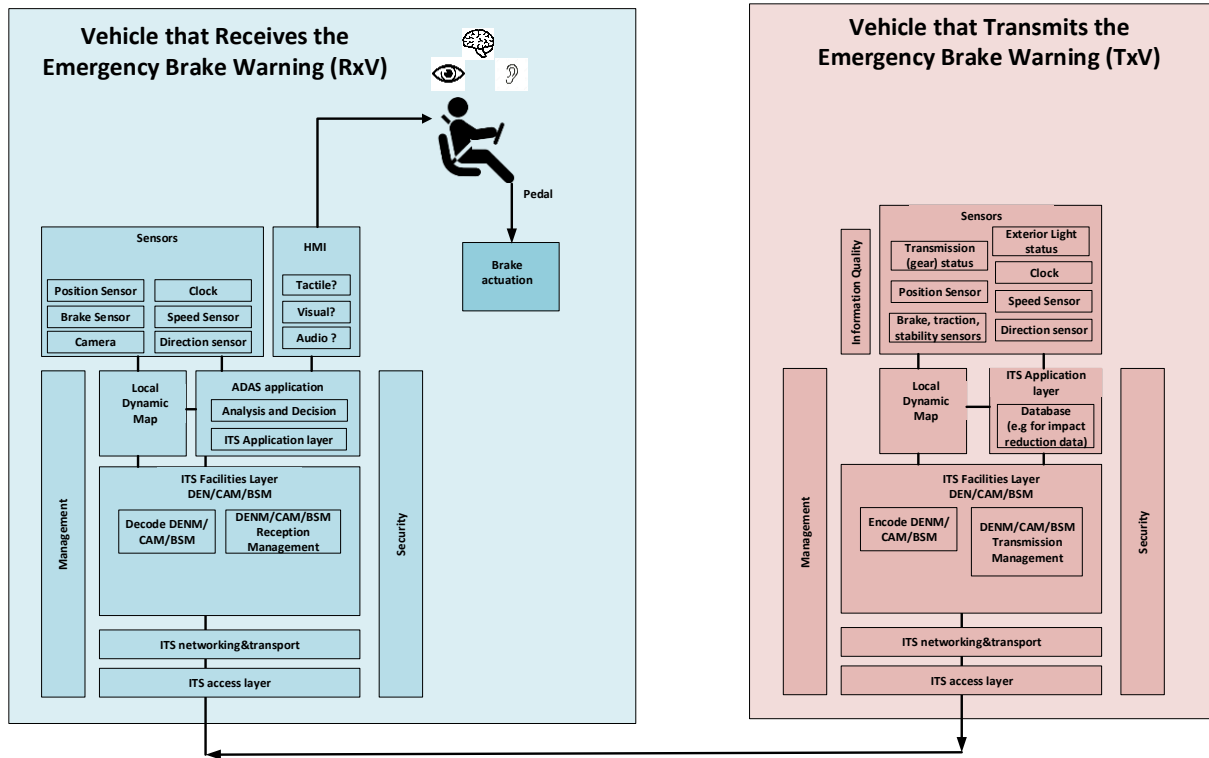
Vehicle that Receives the Emergency Brake Warning (RxV)

Pedal

Sensors

Position Sensor

Clock

Brake Sensor

Speed Sensor

Camera

Direction sensor

HMI

Tactile?

Visual?

Audio ?

Brake actuation

Management

Local Dynamic Map

ADAS application

Analysis and Decision

ITS Application layer

ITS Facilities Layer DEN/CAM/BSM

Decode DENM/ CAM/BSM

DENM/CAM/BSM Reception Management

Security

ITS networking&transport

ITS access layer

Vehicle that Transmits the Emergency Brake Warning (TxV)

Information Quality

Sensors

Transmission (gear) status

Exterior Light status

Clock

Position Sensor

Speed Sensor

Brake, traction, stability sensors

Direction sensor

Management

Local Dynamic Map

ITS Application layer

Database (e.g for impact reduction data)

ITS Facilities Layer DEN/CAM/BSM

Encode DENM/ CAM/BSM

DENM/CAM/BSM Transmission Management

Security

ITS networking&transport

ITS access layer